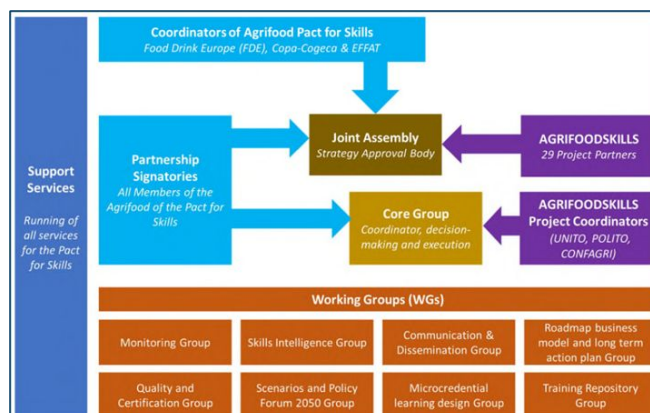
Support Services

Running of all services for the Pact for Skills

Coordinators of Agrifood Pact for Skills
Food Drink Europe (FDE), Copa-Cogeca & EFFAT

Partnership Signatories
All Members of the Agrifood of the Pact for Skills

Joint Assembly
Strategy Approval Body

AGRIFOODSKILLS
29 Project Partners

Core Group
Coordinator, decision-making and execution

AGRIFOODSKILLS Project Coordinators
(UNITO, POLITO, CONFAGRI)

Working Groups (WGs)

Monitoring Group

Skills Intelligence Group

Communication & Dissemination Group

Roadmap business model and long term action plan Group

Quality and Certification Group

Scenarios and Policy Forum 2050 Group

Microcredential learning design Group

Training Repository Group